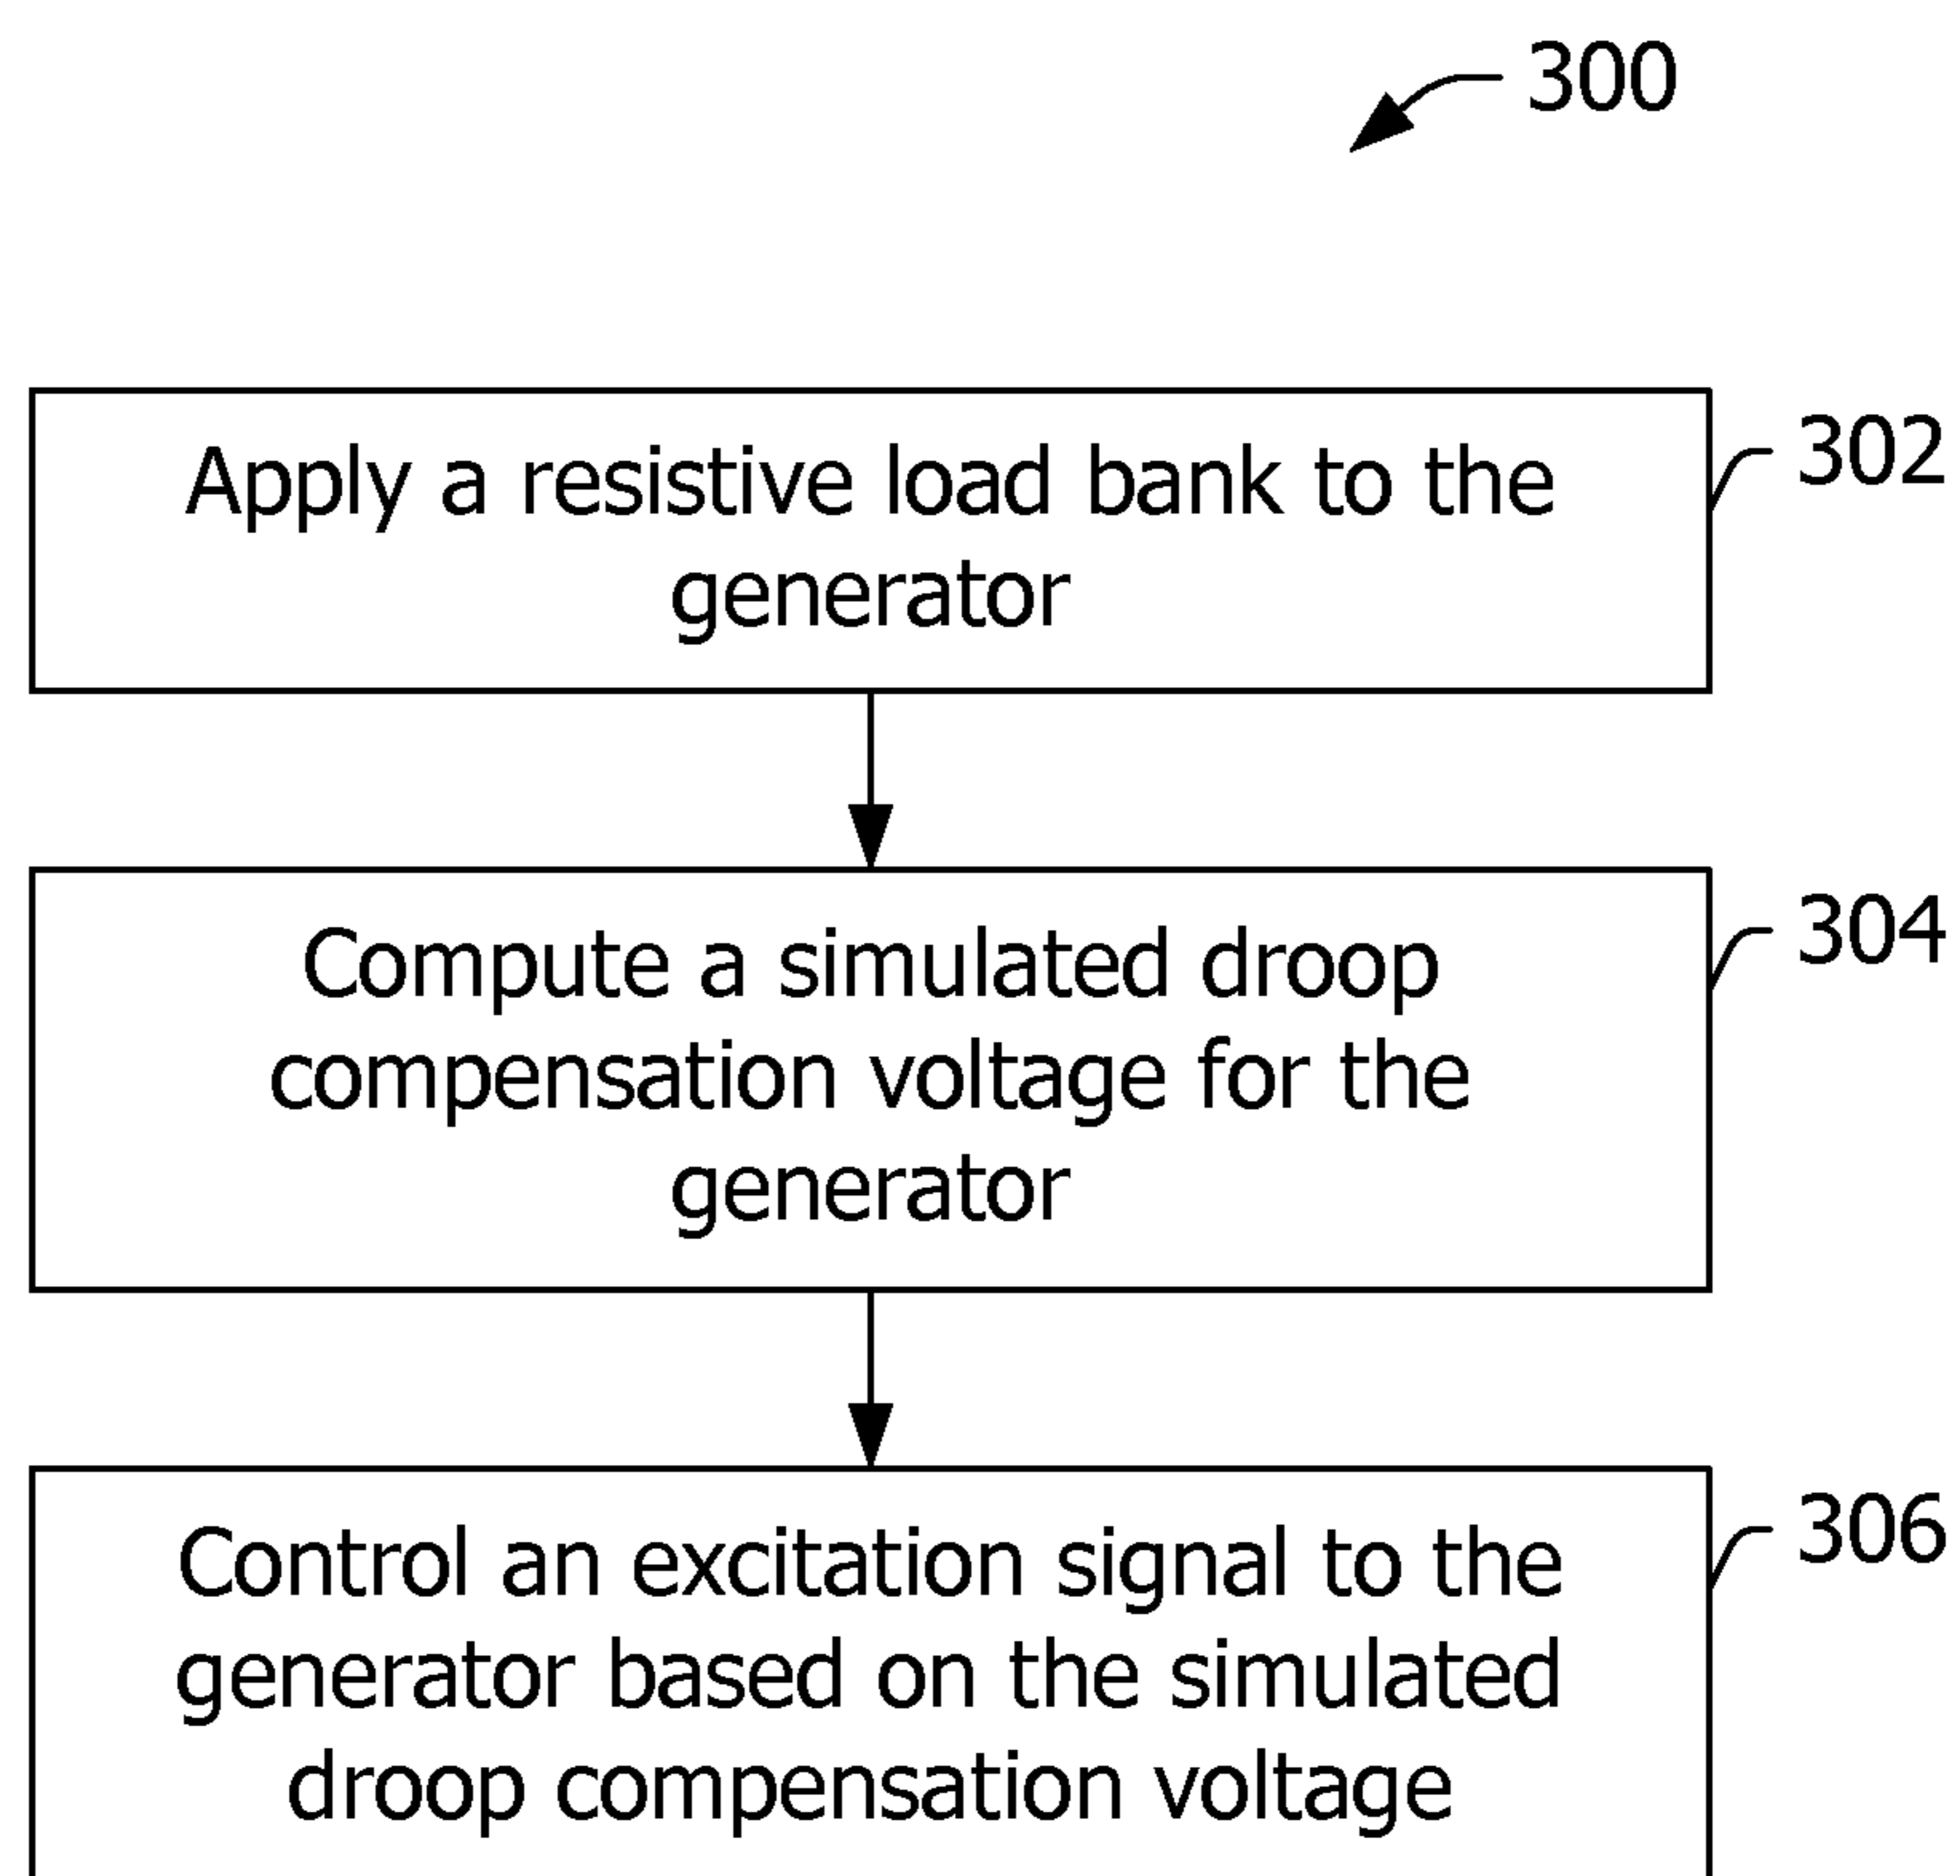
300

Apply a resistive load bank to the generator

302

Compute a simulated droop compensation voltage for the generator

304

Control an excitation signal to the generator based on the simulated droop compensation voltage

306